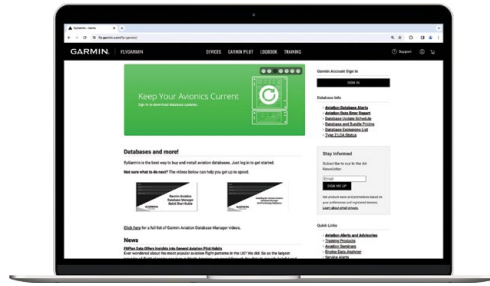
GARMIN. | FLYGARMIN

DEVICES GARMIN PILOT LOGBOOK TRAINING

Support

Keep Your Avionics Current

Garmin Account Sign In

SIGN IN

Database Info

Aviation Database Alerts
Aviation Data Error Report
Database Update Schedule
Database and Bundle Pricing
Database Exclusions List
Type 2 LOA Status

Databases and more!

flyGarmin is the best way to buy and install aviation databases. Just log in to get started.

Not sure what to do next? The videos below can help you get up to speed.

GARMIN

GARMIN

Click here for a full list of Garmin Aviation Database Manager videos.

News

Stay Informed

Subscribe to our Air Newsletter

SIGN ME UP

Quick Links

Aviation Alerts and Advisories
Training Products
Aviation Seminars
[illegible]
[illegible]